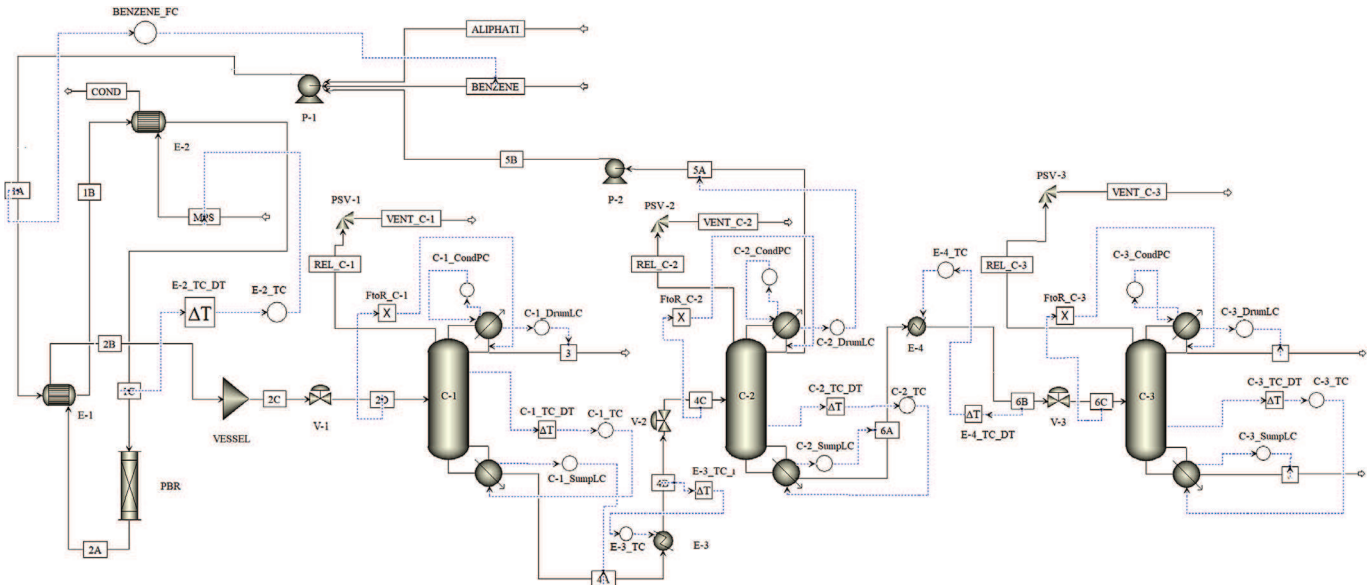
BENZENE_FC
ALIPHATI
BENZENE
COND
P-1
E-2
1A
1B
MRS
5B
P-2
5A
PSV-3
VENT_C-3
PSV-1
VENT_C-1
PSV-2
VENT_C-2
REL_C-1
REL_C-2
REL_C-3
C-1_CondPC
C-2_CondPC
E-4_TC
C-3_CondPC
E-2_TC_DT
E-2_TC
FtoR_C-1
FtoR_C-2
FtoR_C-3
C-1_DrumLC
3
C-2_DrumLC
E-4
C-3_DrumLC
2B
1C
2C
2D
C-1
4C
C-2
C-2_TC_DT
C-2_TC
6B
6C
C-3
C-3_TC_DT
C-3_TC
E-1
VESSEL
V-1
C-1_TC_DT
C-1_TC
V-2
C-2_SumpLC
6A
E-4_TC_DT
V-3
C-3_SumpLC
PBR
C-1_SumpLC
4B
E-3_TC
E-3_TC
E-3
2A
4A